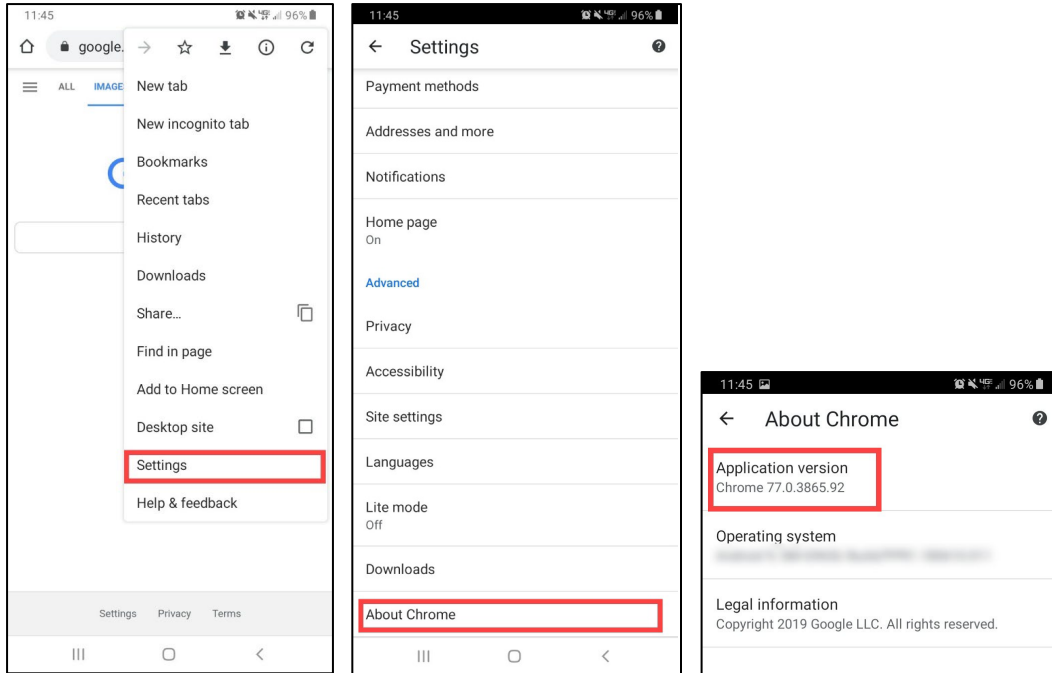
11:45 96%

google.

ALL IMAGE

New tab

New incognito tab

Bookmarks

Recent tabs

History

Downloads

Share...

Find in page

Add to Home screen

Desktop site

Settings

Help & feedback

Settings Privacy Terms

11:45 96%

Settings

Payment methods

Addresses and more

Notifications

Home page
On

Advanced

Privacy

Accessibility

Site settings

Languages

Lite mode
Off

Downloads

About Chrome

11:45 96%

About Chrome

Application version
Chrome 77.0.3865.92

Operating system
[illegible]

Legal information
Copyright 2019 Google LLC. All rights reserved.